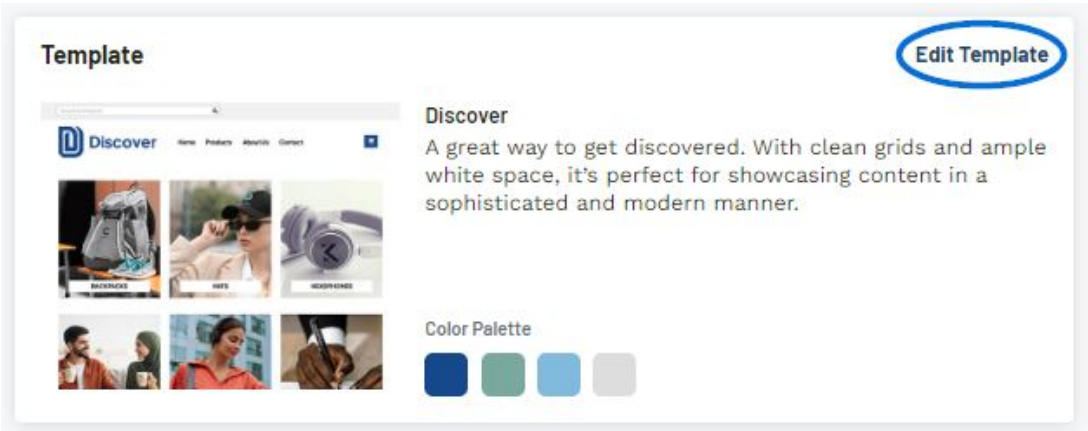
Template

Edit Template

Discover Home Products About Us Contact

BACKPACKS HATS HEADPHONES

Discover

A great way to get discovered. With clean grids and ample white space, it’s perfect for showcasing content in a sophisticated and modern manner.

Color Palette